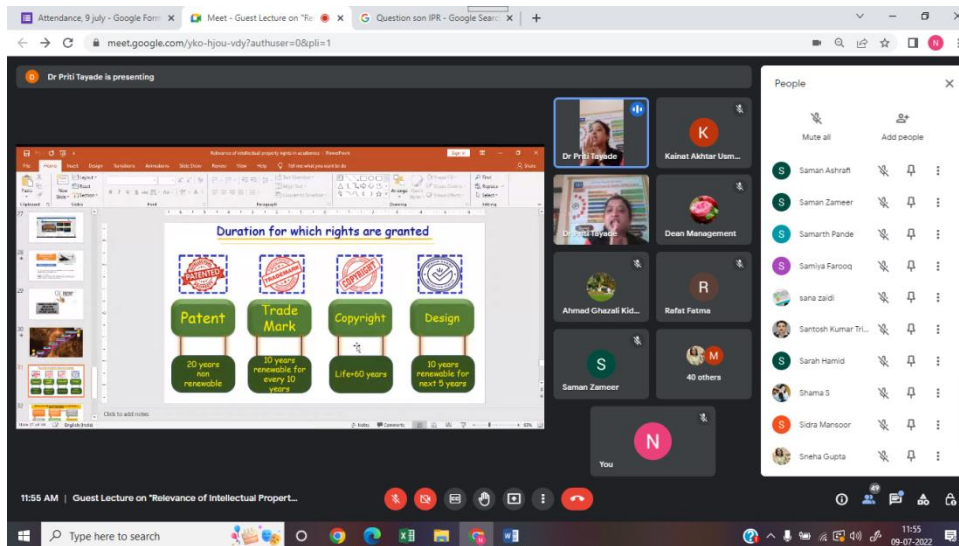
Attendance, 9 july - Google Form
Meet - Guest Lecture on "Re
Question son IPR - Google Search
meet.google.com/yko-hjou-vdy?authuser=0&pli=1

Dr Priti Tayade is presenting

Relevance of intellectual property rights in academics - PowerPoint

Duration for which rights are granted

PATENTED
TRADEMARK
COPYRIGHT

Patent
Trade Mark
Copyright
Design

20 years non renewable
10 years renewable for every 10 years
Life+60 years
10 years renewable for next 5 years

Click to add notes

Dr Priti Tayade
Kainat Akhtar Usm...
Dr Priti Tayade
Dean Management
Ahmad Ghazali Kid...
Rafat Fatma
Saman Zameer
40 others
You

People
Mute all
Add people
Saman Ashraft
Saman Zameer
Samarth Pande
Samiya Farooq
sana zaidi
Santosh Kumar Tri...
Sarah Hamid
Shama S
Sidra Mansoor
Sneha Gupta

11:55 AM | Guest Lecture on "Relevance of Intellectual Propert...
49

Type here to search
11:55
09-07-2022